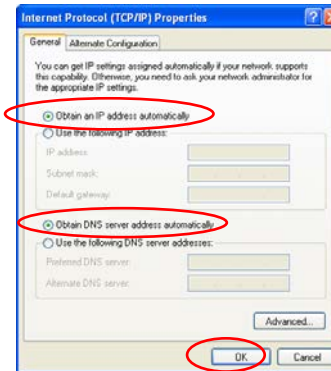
Internet Protocol (TCP/IP) Properties

General | Alternate Configuration

You can get IP settings assigned automatically if your network supports this capability. Otherwise, you need to ask your network administrator for the appropriate IP settings.

Obtain an IP address automatically
Use the following IP address:
IP address:
Subnet mask:
Default gateway:

Obtain DNS server address automatically
Use the following DNS server addresses:
Preferred DNS server:
Alternate DNS server:

Advanced...

OK | Cancel